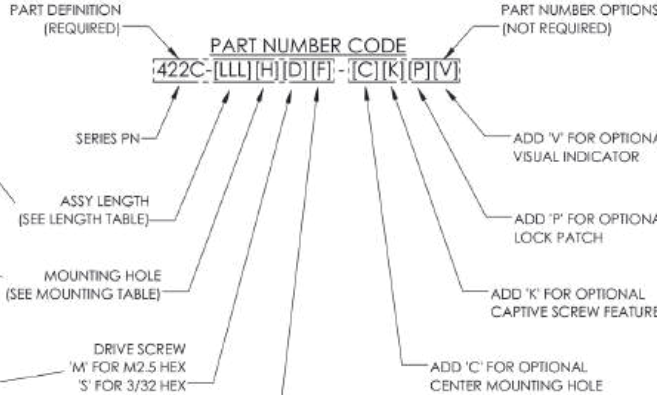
PART DEFINITION
(REQUIRED)

PART NUMBER OPTIONS
(NOT REQUIRED)

PART NUMBER CODE

422C-[LLL][H][D][F] - [C][K][P][V]

SERIES PN

ASSY LENGTH
(SEE LENGTH TABLE)

MOUNTING HOLE
(SEE MOUNTING TABLE)

DRIVE SCREW
'M' FOR M2.5 HEX
'S' FOR 3/32 HEX

ADD 'V' FOR OPTIONA
VISUAL INDICATOR

ADD 'P' FOR OPTIONA
LOCK PATCH

ADD 'K' FOR OPTIONAL
CAPTIVE SCREW FEATURE

ADD 'C' FOR OPTIONAL
CENTER MOUNTING HOLE